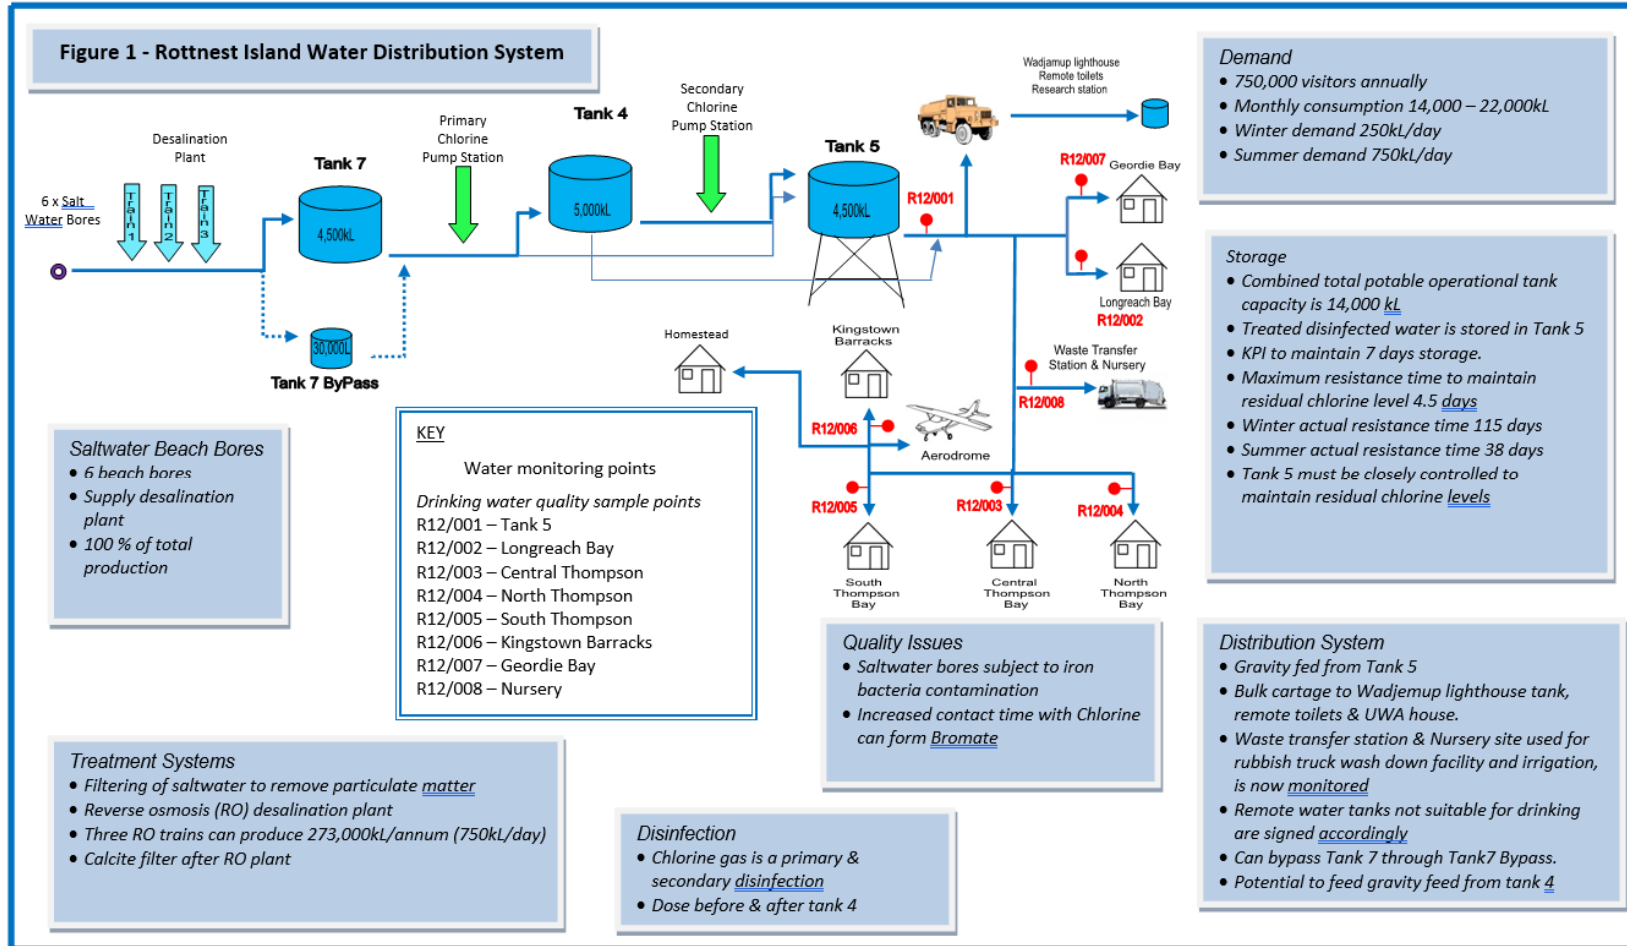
Figure 1 - Rottnest Island Water Distribution System

Desalination Plant

6 x Salt Water Bores

Train 1
Train 2
Train 3

Tank 7
4,500kL

Primary Chlorine Pump Station

Tank 4
5,000kL

Secondary Chlorine Pump Station

Tank 5
4,500kL

30,000L
Tank 7 ByPass

Wadjamup lighthouse
Remote toilets
Research station

R12/007 Geordie Bay
R12/001
Longreach Bay
R12/002

Homestead
Kingstown Barracks
Waste Transfer Station & Nursery
R12/008
R12/006
Aerodrome
R12/005
R12/003
R12/004
South Thompson Bay
Central Thompson Bay
North Thompson Bay

Demand
• 750,000 visitors annually
• Monthly consumption 14,000 – 22,000kL
• Winter demand 250kL/day
• Summer demand 750kL/day

Storage
• Combined total potable operational tank capacity is 14,000 kL
• Treated disinfected water is stored in Tank 5
• KPI to maintain 7 days storage.
• Maximum resistance time to maintain residual chlorine level 4.5 days
• Winter actual resistance time 115 days
• Summer actual resistance time 38 days
• Tank 5 must be closely controlled to maintain residual chlorine levels

Saltwater Beach Bores
• 6 beach bores
• Supply desalination plant
• 100 % of total production

KEY
Water monitoring points
Drinking water quality sample points
R12/001 – Tank 5
R12/002 – Longreach Bay
R12/003 – Central Thompson
R12/004 – North Thompson
R12/005 – South Thompson
R12/006 – Kingstown Barracks
R12/007 – Geordie Bay
R12/008 – Nursery

Quality Issues
• Saltwater bores subject to iron bacteria contamination
• Increased contact time with Chlorine can form Bromate

Distribution System
• Gravity fed from Tank 5
• Bulk cartage to Wadjemup lighthouse tank, remote toilets & UWA house.
• Waste transfer station & Nursery site used for rubbish truck wash down facility and irrigation, is now monitored
• Remote water tanks not suitable for drinking are signed accordingly
• Can bypass Tank 7 through Tank7 Bypass.
• Potential to feed gravity feed from tank 4

Treatment Systems
• Filtering of saltwater to remove particulate matter
• Reverse osmosis (RO) desalination plant
• Three RO trains can produce 273,000kL/annum (750kL/day)
• Calcite filter after RO plant

Disinfection
• Chlorine gas is a primary & secondary disinfection
• Dose before & after tank 4